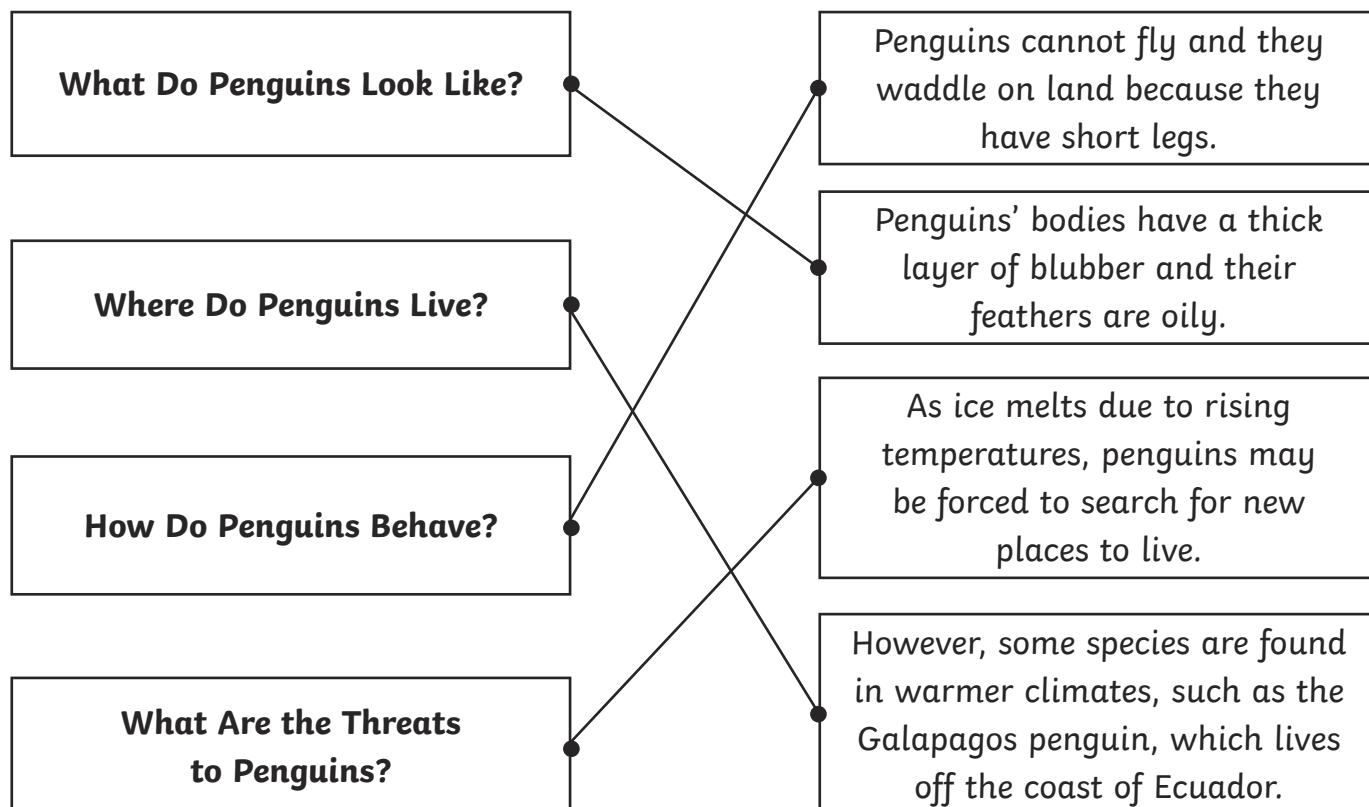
What Do Penguins Look Like?

Where Do Penguins Live?

How Do Penguins Behave?

What Are the Threats to Penguins?

Penguins cannot fly and they waddle on land because they have short legs.

Penguins' bodies have a thick layer of blubber and their feathers are oily.

As ice melts due to rising temperatures, penguins may be forced to search for new places to live.

However, some species are found in warmer climates, such as the Galapagos penguin, which lives off the coast of Ecuador.